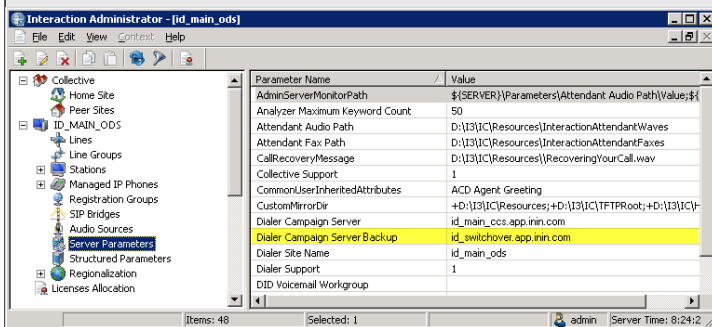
Interaction Administrator - [id_main_ods]

File Edit View Context Help

Collective
Home Site
Peer Sites
ID_MAIN_ODS
Lines
Line Groups
Stations
Managed IP Phones
Registration Groups
SIP Bridges
Audio Sources
Server Parameters
Structured Parameters
Regionalization
Licenses Allocation

| Parameter Name | Value |
|---|---|
| AdminServerMonitorPath | ${SERVER}\Parameters\Attendant Audio Path\Value;${ |
| Analyzer Maximum Keyword Count | 50 |
| Attendant Audio Path | D:\I3\IC\Resources\InteractionAttendantWaves |
| Attendant Fax Path | D:\I3\IC\Resources\InteractionAttendantFaxes |
| CallRecoveryMessage | D:\I3\IC\Resources\\RecoveringYourCall.wav |
| Collective Support | 1 |
| CommonUserInheritedAttributes | ACD Agent Greeting |
| CustomMirrorDir | +D:\I3\IC\Resources;+D:\I3\IC\TFTPRoot;+D:\I3\IC\ |
| Dialer Campaign Server | id_main_ccs.app.inin.com |
| Dialer Campaign Server Backup | id_switchover.app.inin.com |
| Dialer Site Name | id_main_ods |
| Dialer Support | 1 |
| DID Voicemail Workgroup | |

Items: 48 | Selected: 1 | admin | Server Time: 8:24:2